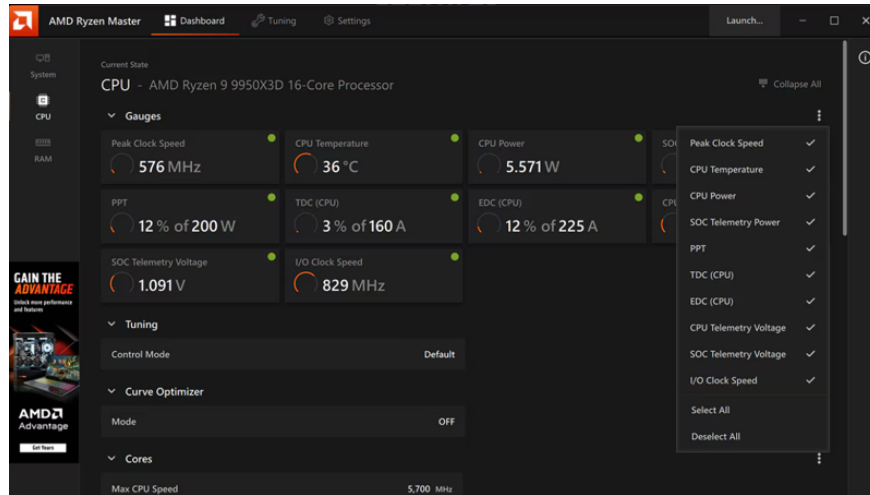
AMD Ryzen Master Dashboard Tuning Settings Launch...

System
CPU
RAM

GAIN THE ADVANTAGE
Unlock more performance and features
AMD Advantage
Get Yours

Current State
CPU - AMD Ryzen 9 9950X3D 16-Core Processor
Collapse All

Gauges

Peak Clock Speed
576 MHz

CPU Temperature
36 °C

CPU Power
5.571 W

SO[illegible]

PPT
12 % of 200 W

TDC (CPU)
3 % of 160 A

EDC (CPU)
12 % of 225 A

CP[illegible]

SOC Telemetry Voltage
1.091 V

I/O Clock Speed
829 MHz

Tuning
Control Mode Default

Curve Optimizer
Mode OFF

Cores
Max CPU Speed 5,700 MHz

Peak Clock Speed ✓
CPU Temperature ✓
CPU Power ✓
SOC Telemetry Power ✓
PPT ✓
TDC (CPU) ✓
EDC (CPU) ✓
CPU Telemetry Voltage ✓
SOC Telemetry Voltage ✓
I/O Clock Speed ✓
Select All
Deselect All